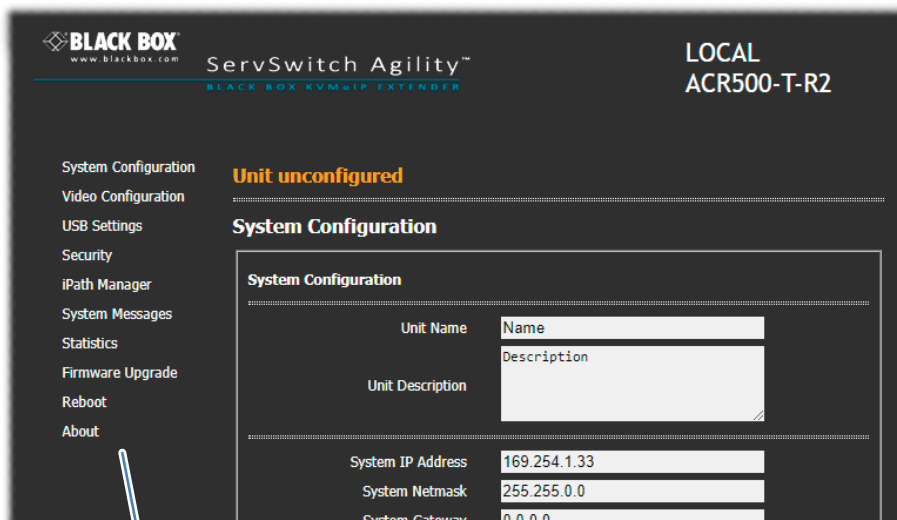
BLACK BOX
www.blackbox.com
ServSwitch Agility™
BLACK BOX KVMoIP EXTENDER

LOCAL
ACR500-T-R2

System Configuration
Video Configuration
USB Settings
Security
iPath Manager
System Messages
Statistics
Firmware Upgrade
Reboot
About

Unit unconfigured

System Configuration

System Configuration

Unit Name Name

Unit Description Description

System IP Address 169.254.1.33

System Netmask 255.255.0.0

System Gateway 0.0.0.0